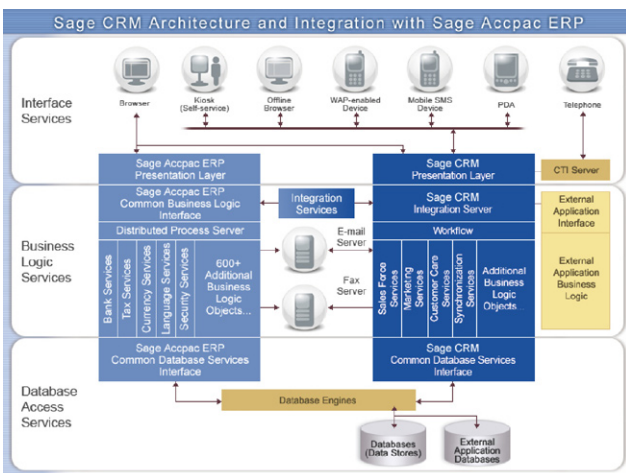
Sage CRM Architecture and Integration with Sage Accpac ERP

Interface Services

Browser

Kiosk (Self-service)

Offline Browser

WAP-enabled Device

Mobile SMS Device

PDA

Telephone

Sage Accpac ERP Presentation Layer

Sage CRM Presentation Layer

CTI Server

Business Logic Services

Sage Accpac ERP Common Business Logic Interface

Integration Services

Sage CRM Integration Server

External Application Interface

Distributed Process Server

E-mail Server

Workflow

External Application Business Logic

Bank Services

Tax Services

Currency Services

Language Services

Security Services

600+ Additional Business Logic Objects...

Fax Server

Sales Force Services

Marketing Services

Customer Care Services

Synchronization Services

Additional Business Logic Objects...

Database Access Services

Sage Accpac ERP Common Database Services Interface

Sage CRM Common Database Services Interface

Database Engines

Databases (Data Stores)

External Application Databases